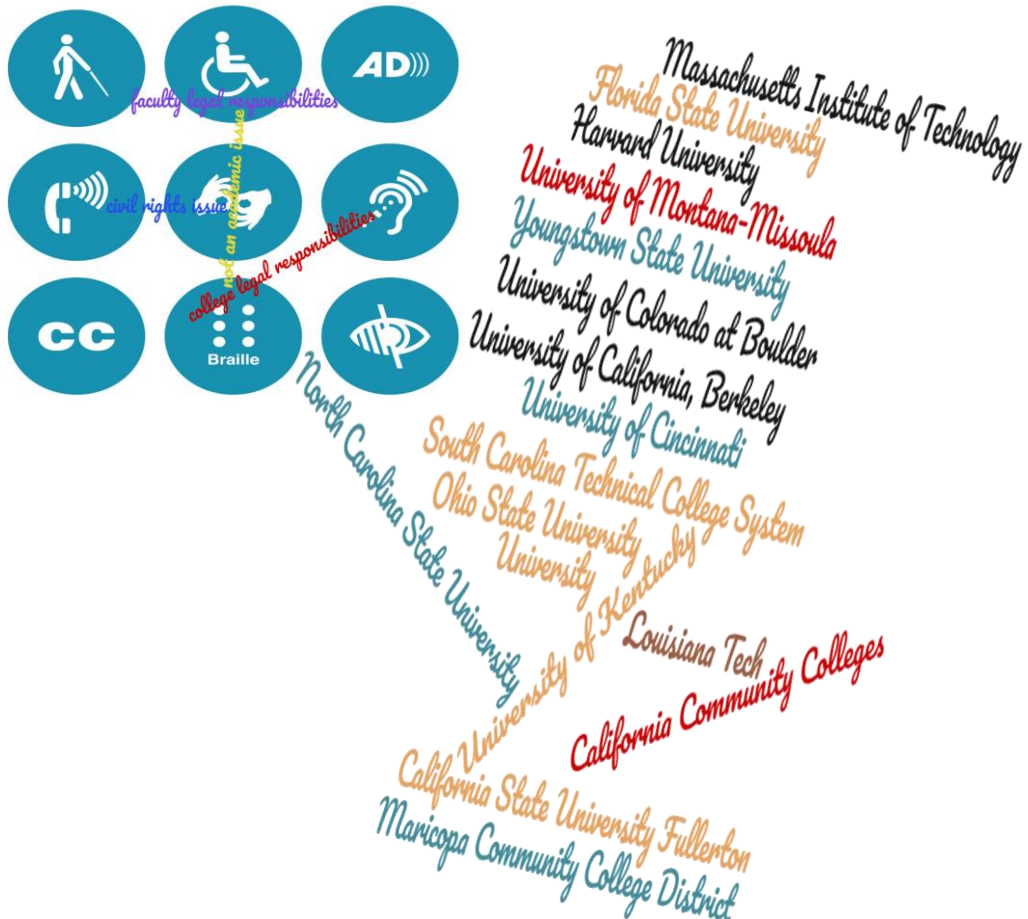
AD

faculty legal responsibilities

civil rights issue

not an academic issue

college legal responsibilities

CC

Braille

Massachusetts Institute of Technology

Florida State University

Harvard University

University of Montana-Missoula

Youngstown State University

University of Colorado at Boulder

University of California, Berkeley

University of Cincinnati

South Carolina Technical College System

Ohio State University

University

North Carolina State University

University of Kentucky

Louisiana Tech

California Community Colleges

California State University Fullerton

Maricopa Community College District